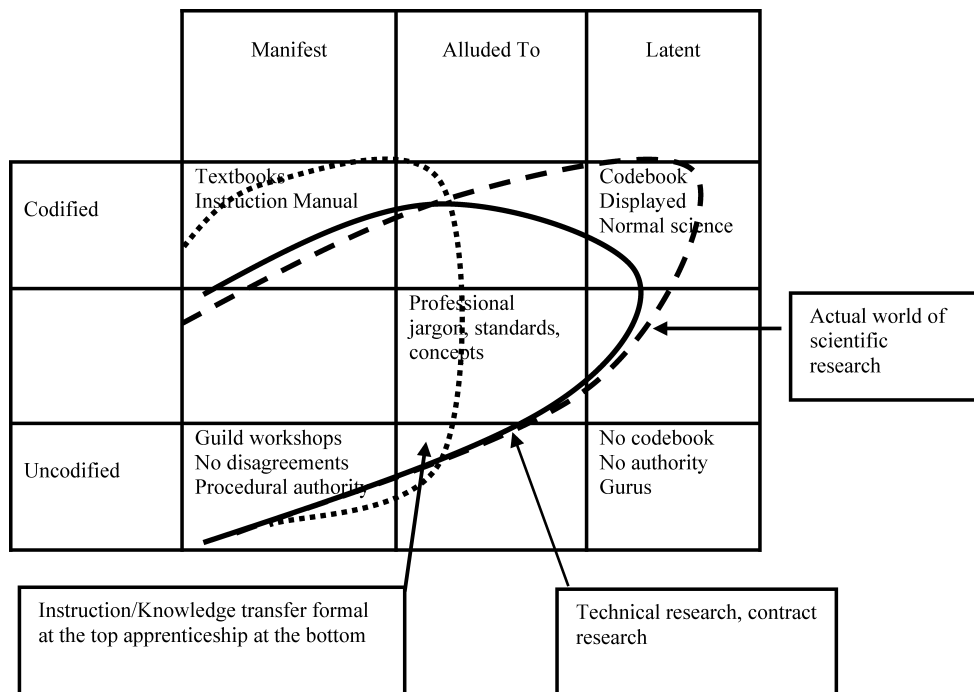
|  | Manifest | Alluded To | Latent |
|---|---|---|---|
| Codified | Textbooks Instruction Manual |  | Codebook Displayed Normal science |
|  |  | Professional jargon, standards, concepts |  |
| Uncodified | Guild workshops No disagreements Procedural authority |  | No codebook No authority Gurus |

Actual world of scientific research

Instruction/Knowledge transfer formal at the top apprenticeship at the bottom

Technical research, contract research